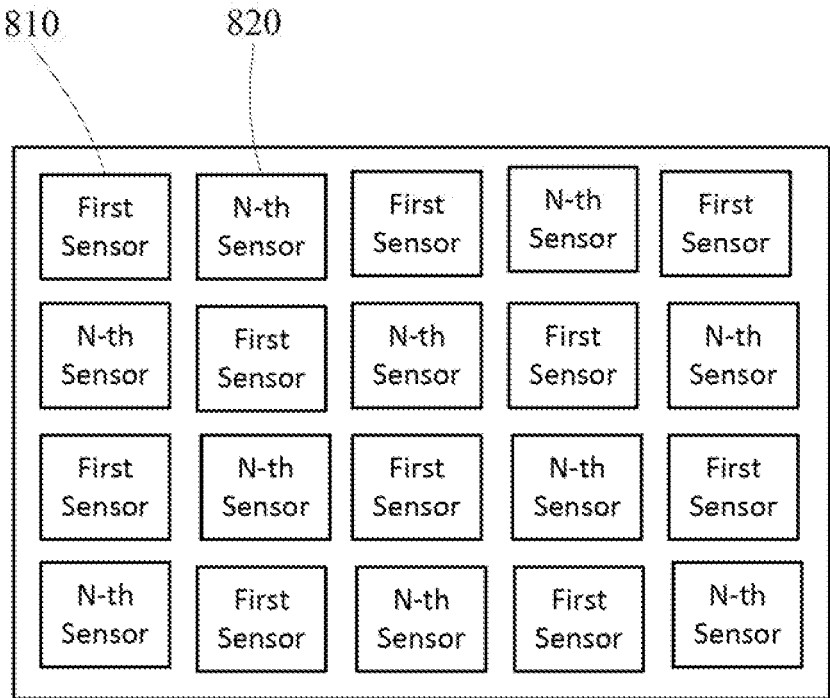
810 820

First Sensor
N-th Sensor
First Sensor
N-th Sensor
First Sensor

N-th Sensor
First Sensor
N-th Sensor
First Sensor
N-th Sensor

First Sensor
N-th Sensor
First Sensor
N-th Sensor
First Sensor

N-th Sensor
First Sensor
N-th Sensor
First Sensor
N-th Sensor